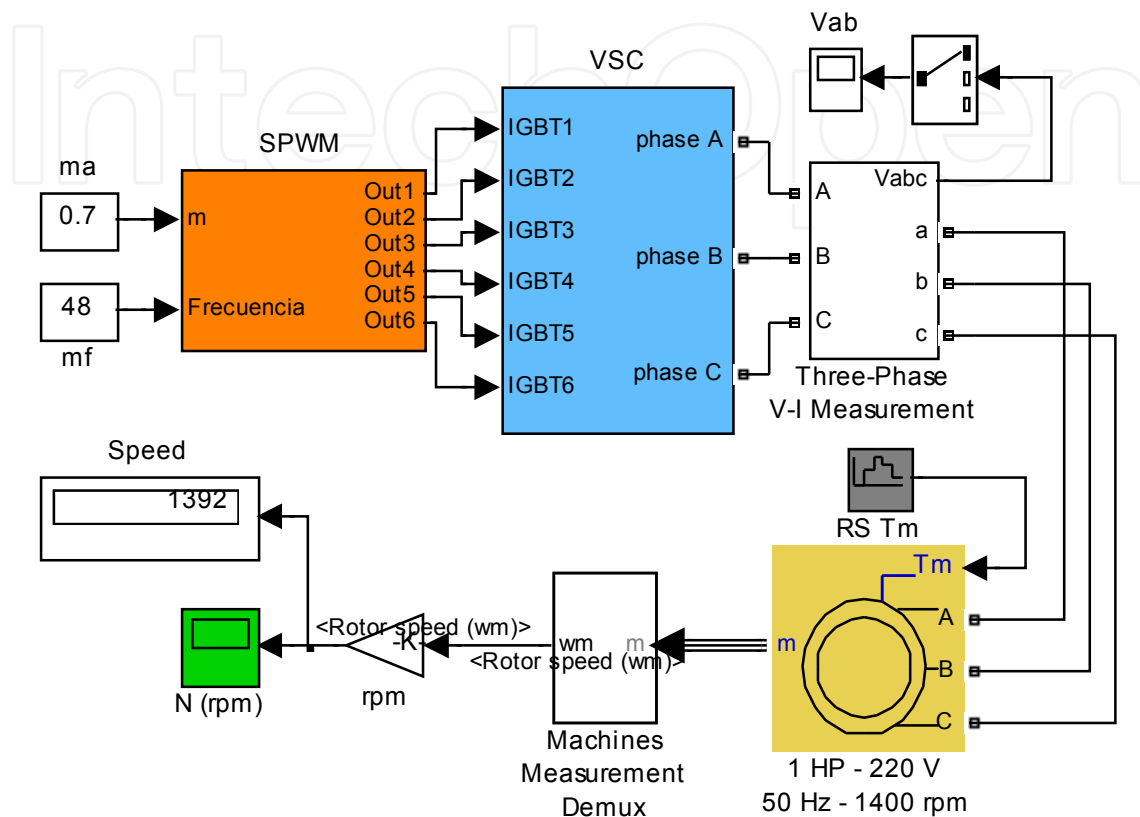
IntechOpen

VSC

Vab

SPWM

ma

0.7

m

48

Frecuencia

mf

Out1
Out2
Out3
Out4
Out5
Out6

IGBT1
IGBT2
IGBT3
IGBT4
IGBT5
IGBT6

phase A
phase B
phase C

A
B
C

Vabc
a
b
c

Three-Phase
V-I Measurement

Speed

1392

RS Tm

Tm

<Rotor speed (wm)>

-K-

<Rotor speed (wm)>

wm

m

m

A
B
C

N (rpm)

rpm

Machines
Measurement
Demux

1 HP - 220 V
50 Hz - 1400 rpm